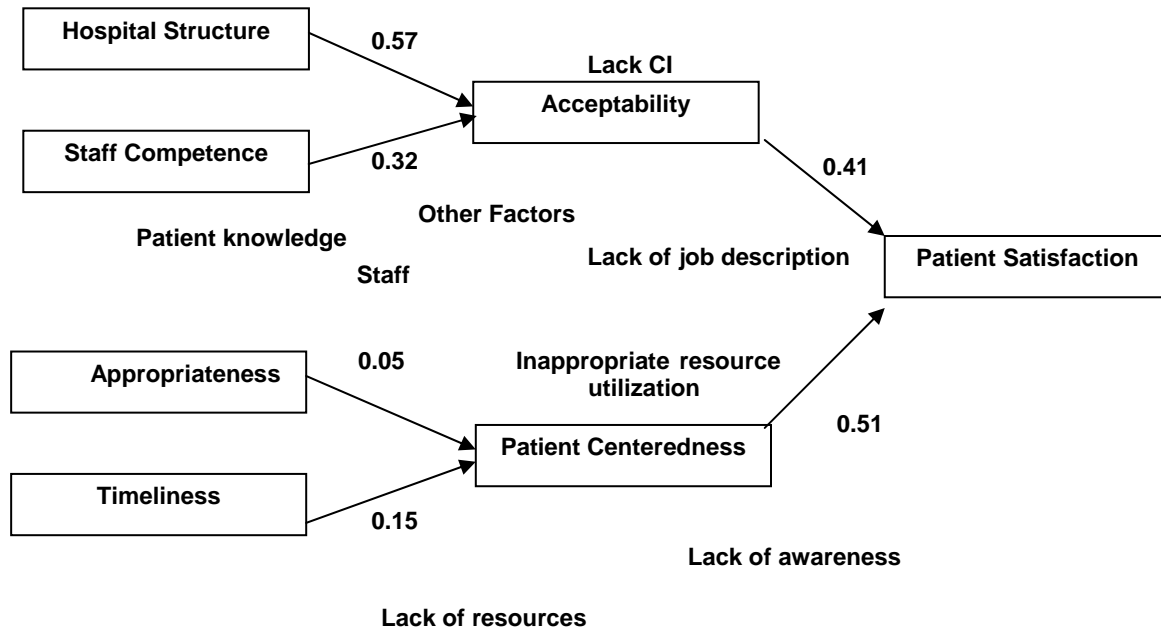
Hospital Structure

0.57

Lack CI

Acceptability

Staff Competence

0.32

0.41

Other Factors

Patient knowledge

Lack of job description

Patient Satisfaction

Staff

Appropriateness

0.05

Inappropriate resource utilization

0.51

Patient Centeredness

Timeliness

0.15

Lack of awareness

Lack of resources